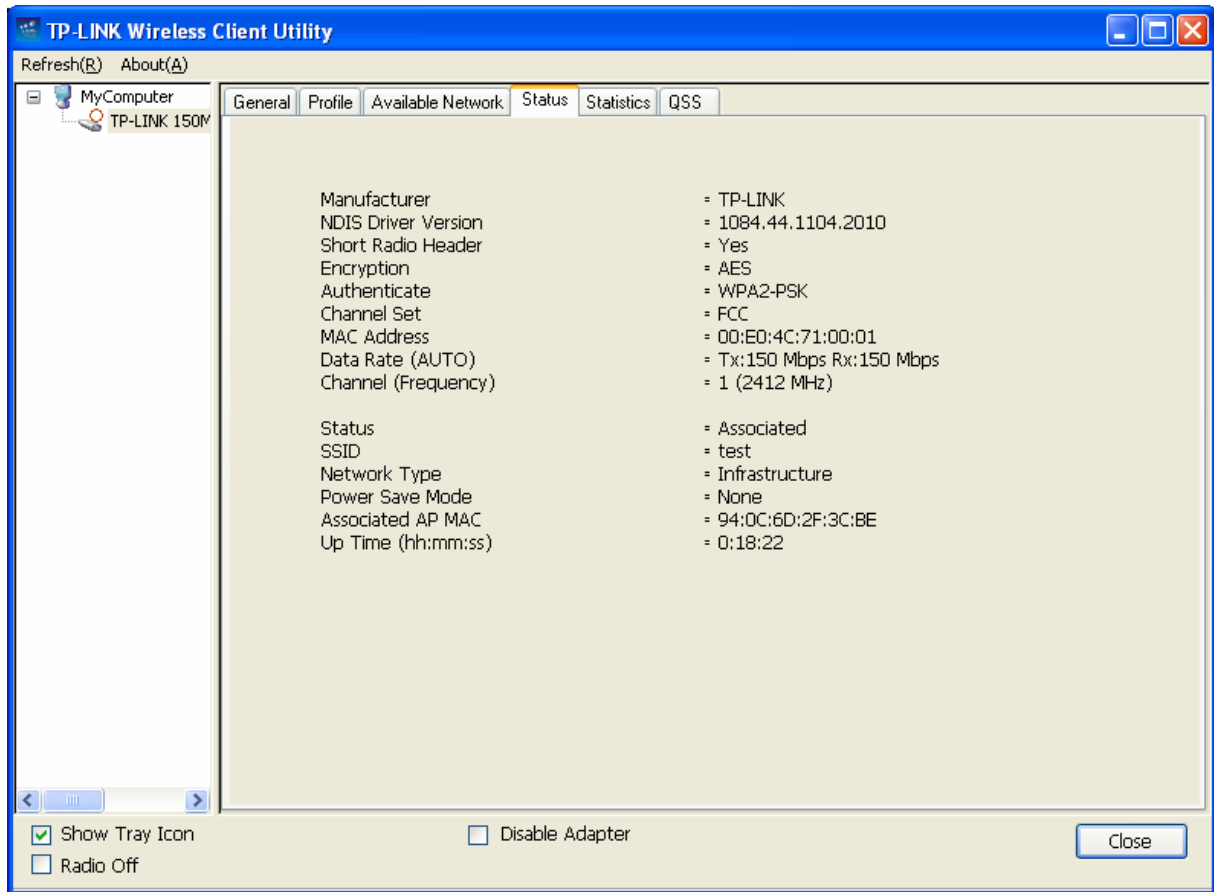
TP-LINK Wireless Client Utility

Refresh(R) About(A)

MyComputer
TP-LINK 150M

General | Profile | Available Network | Status | Statistics | QSS

Manufacturer = TP-LINK
NDIS Driver Version = 1084.44.1104.2010
Short Radio Header = Yes
Encryption = AES
Authenticate = WPA2-PSK
Channel Set = FCC
MAC Address = 00:E0:4C:71:00:01
Data Rate (AUTO) = Tx:150 Mbps Rx:150 Mbps
Channel (Frequency) = 1 (2412 MHz)

Status = Associated
SSID = test
Network Type = Infrastructure
Power Save Mode = None
Associated AP MAC = 94:0C:6D:2F:3C:BE
Up Time (hh:mm:ss) = 0:18:22

Show Tray Icon
Radio Off
Disable Adapter
Close